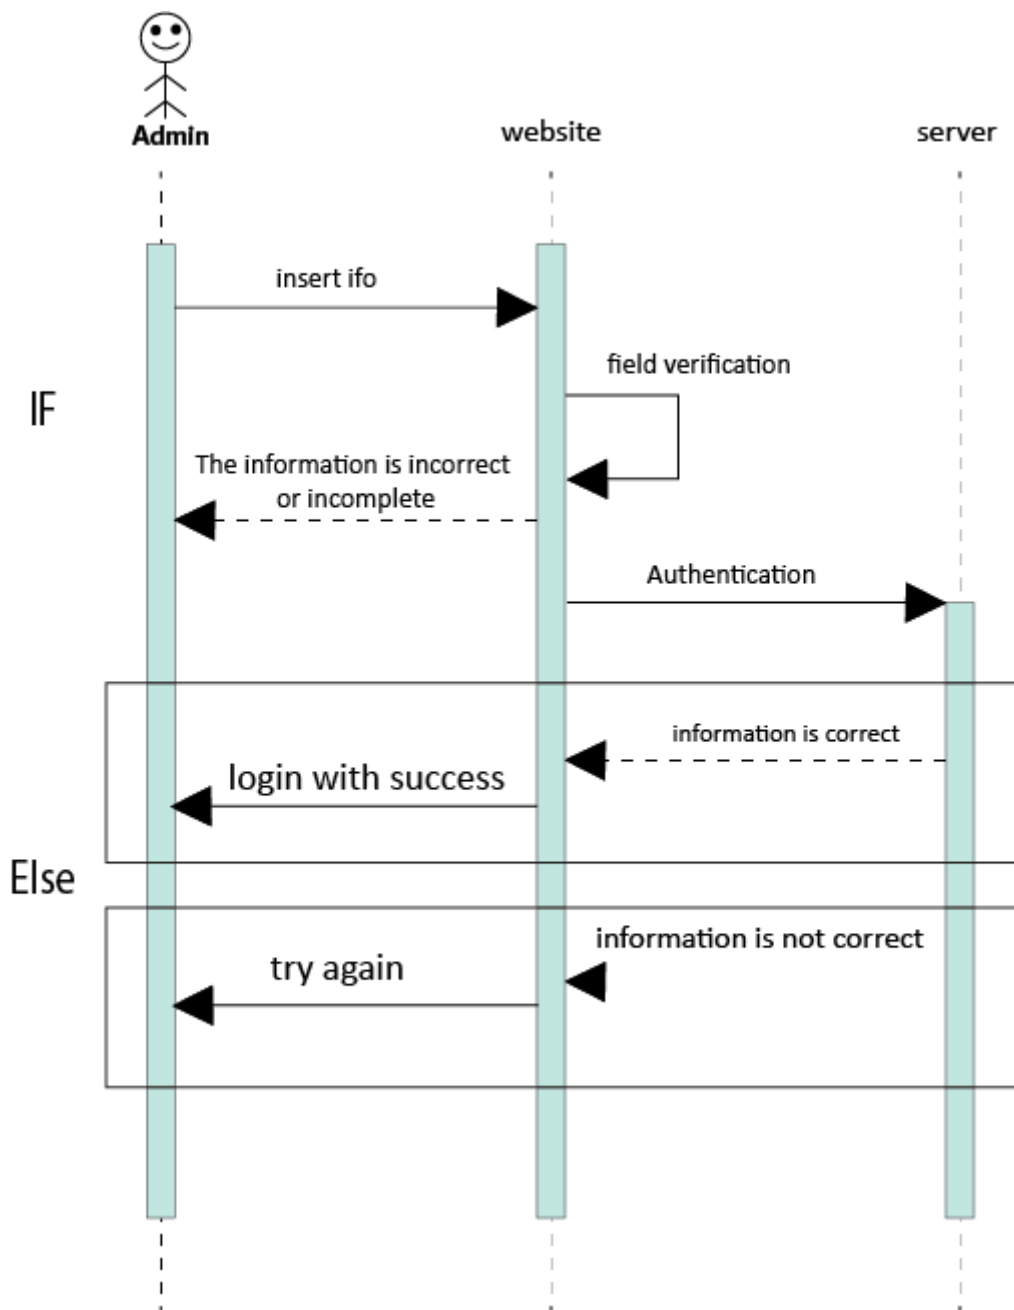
Admin

website

server

insert ifo

field verification

IF

The information is incorrect or incomplete

Authentication

information is correct

login with success

Else

information is not correct

try again